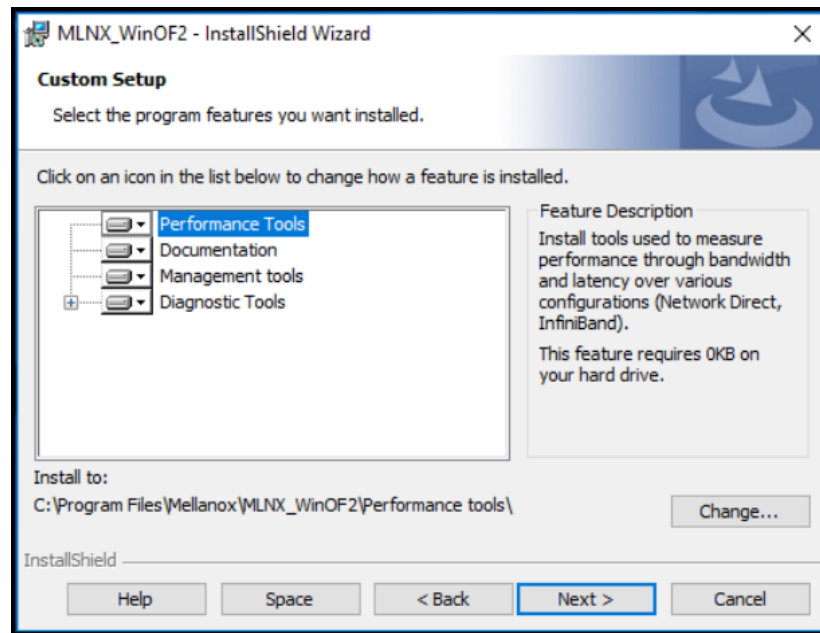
MLNX_WinOF2 - InstallShield Wizard

Custom Setup

Select the program features you want installed.

Click on an icon in the list below to change how a feature is installed.

Performance Tools
Documentation
Management tools
Diagnostic Tools

Feature Description

Install tools used to measure performance through bandwidth and latency over various configurations (Network Direct, InfiniBand).

This feature requires 0KB on your hard drive.

Install to:
C:\Program Files\Mellanox\MLNX_WinOF2\Performance tools\

Change...

InstallShield

Help | Space | < Back | Next > | Cancel